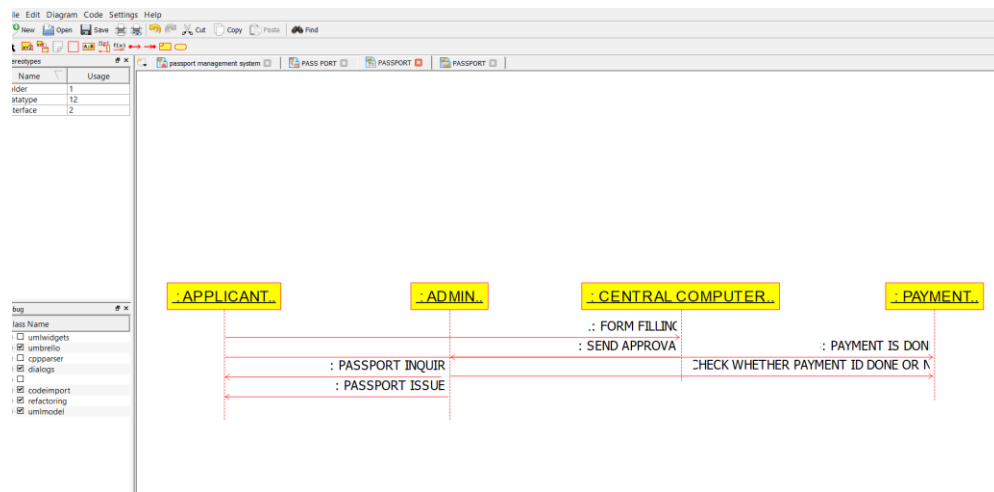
ile Edit Diagram Code Settings Help

New Open Save Cut Copy Paste Find

ereotypes

| Name | Usage |
|---|---|
| older | 1 |
| atatype | 12 |
| terface | 2 |

passport management system PASS PORT PASSPORT PASSPORT

bug

lass Name

umlwidgets
umbrello
cppparser
dialogs

codeimport
refactoring
umlmodel

: APPLICANT..

: ADMIN..

: CENTRAL COMPUTER..

: PAYMENT..

.: FORM FILLINC

: SEND APPROVA

: PAYMENT IS DON

: PASSPORT INQUIR

CHECK WHETHER PAYMENT ID DONE OR N

: PASSPORT ISSUE